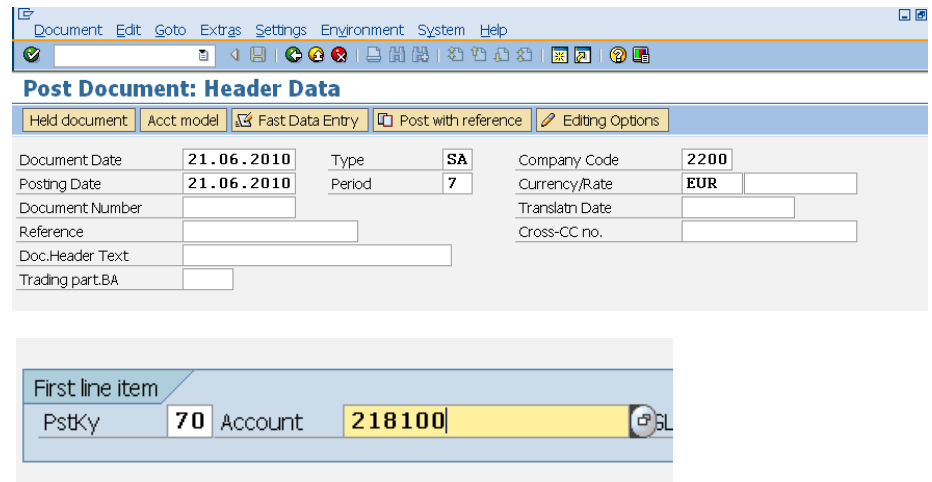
Document Edit Goto Extras Settings Environment System Help

Post Document: Header Data

Held document | Acct model | Fast Data Entry | Post with reference | Editing Options

Document Date 21.06.2010
Type SA
Company Code 2200
Posting Date 21.06.2010
Period 7
Currency/Rate EUR
Document Number
Translatn Date
Reference
Cross-CC no.
Doc.Header Text
Trading part.BA

First line item
PstKy 70 Account 218100 SL